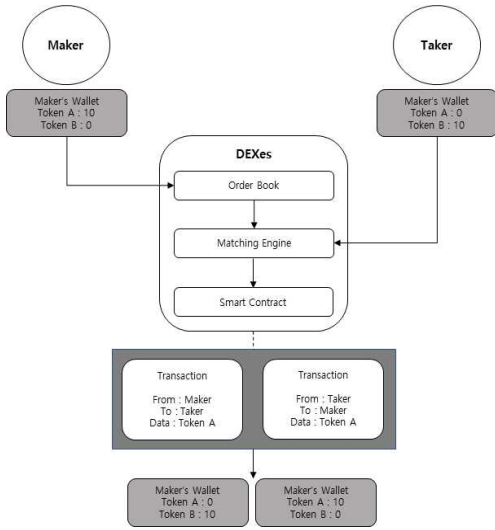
Maker

Taker

Maker's Wallet
Token A : 10
Token B : 0

Maker's Wallet
Token A : 0
Token B : 10

DEXes

Order Book

Matching Engine

Smart Contract

Transaction

From : Maker
To : Taker
Data : Token A

Transaction

From : Taker
To : Maker
Data : Token A

Maker's Wallet
Token A : 0
Token B : 10

Maker's Wallet
Token A : 10
Token B : 0